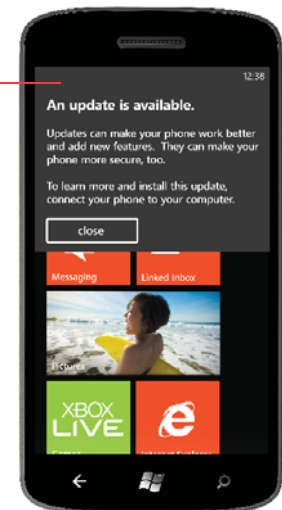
12:38

An update is available.

Updates can make your phone work better and add new features. They can make your phone more secure, too.

To learn more and install this update, connect your phone to your computer.

close

Messaging

Linked Inbox

Pictures

XBOX LIVE

Games

Internet Explorer